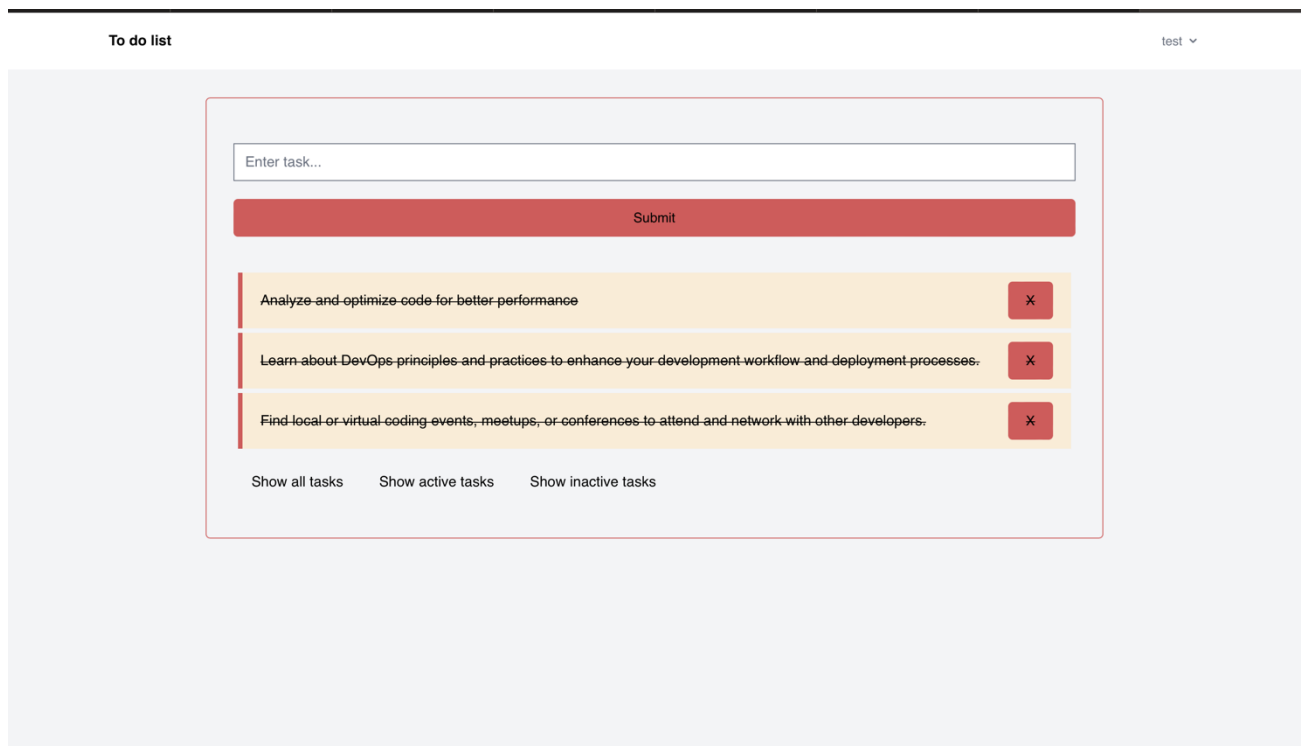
To do list

test

Enter task...

Submit

Analyze and optimize code for better performance

X

Learn about DevOps principles and practices to enhance your development workflow and deployment processes.

X

Find local or virtual coding events, meetups, or conferences to attend and network with other developers.

X

Show all tasks Show active tasks Show inactive tasks